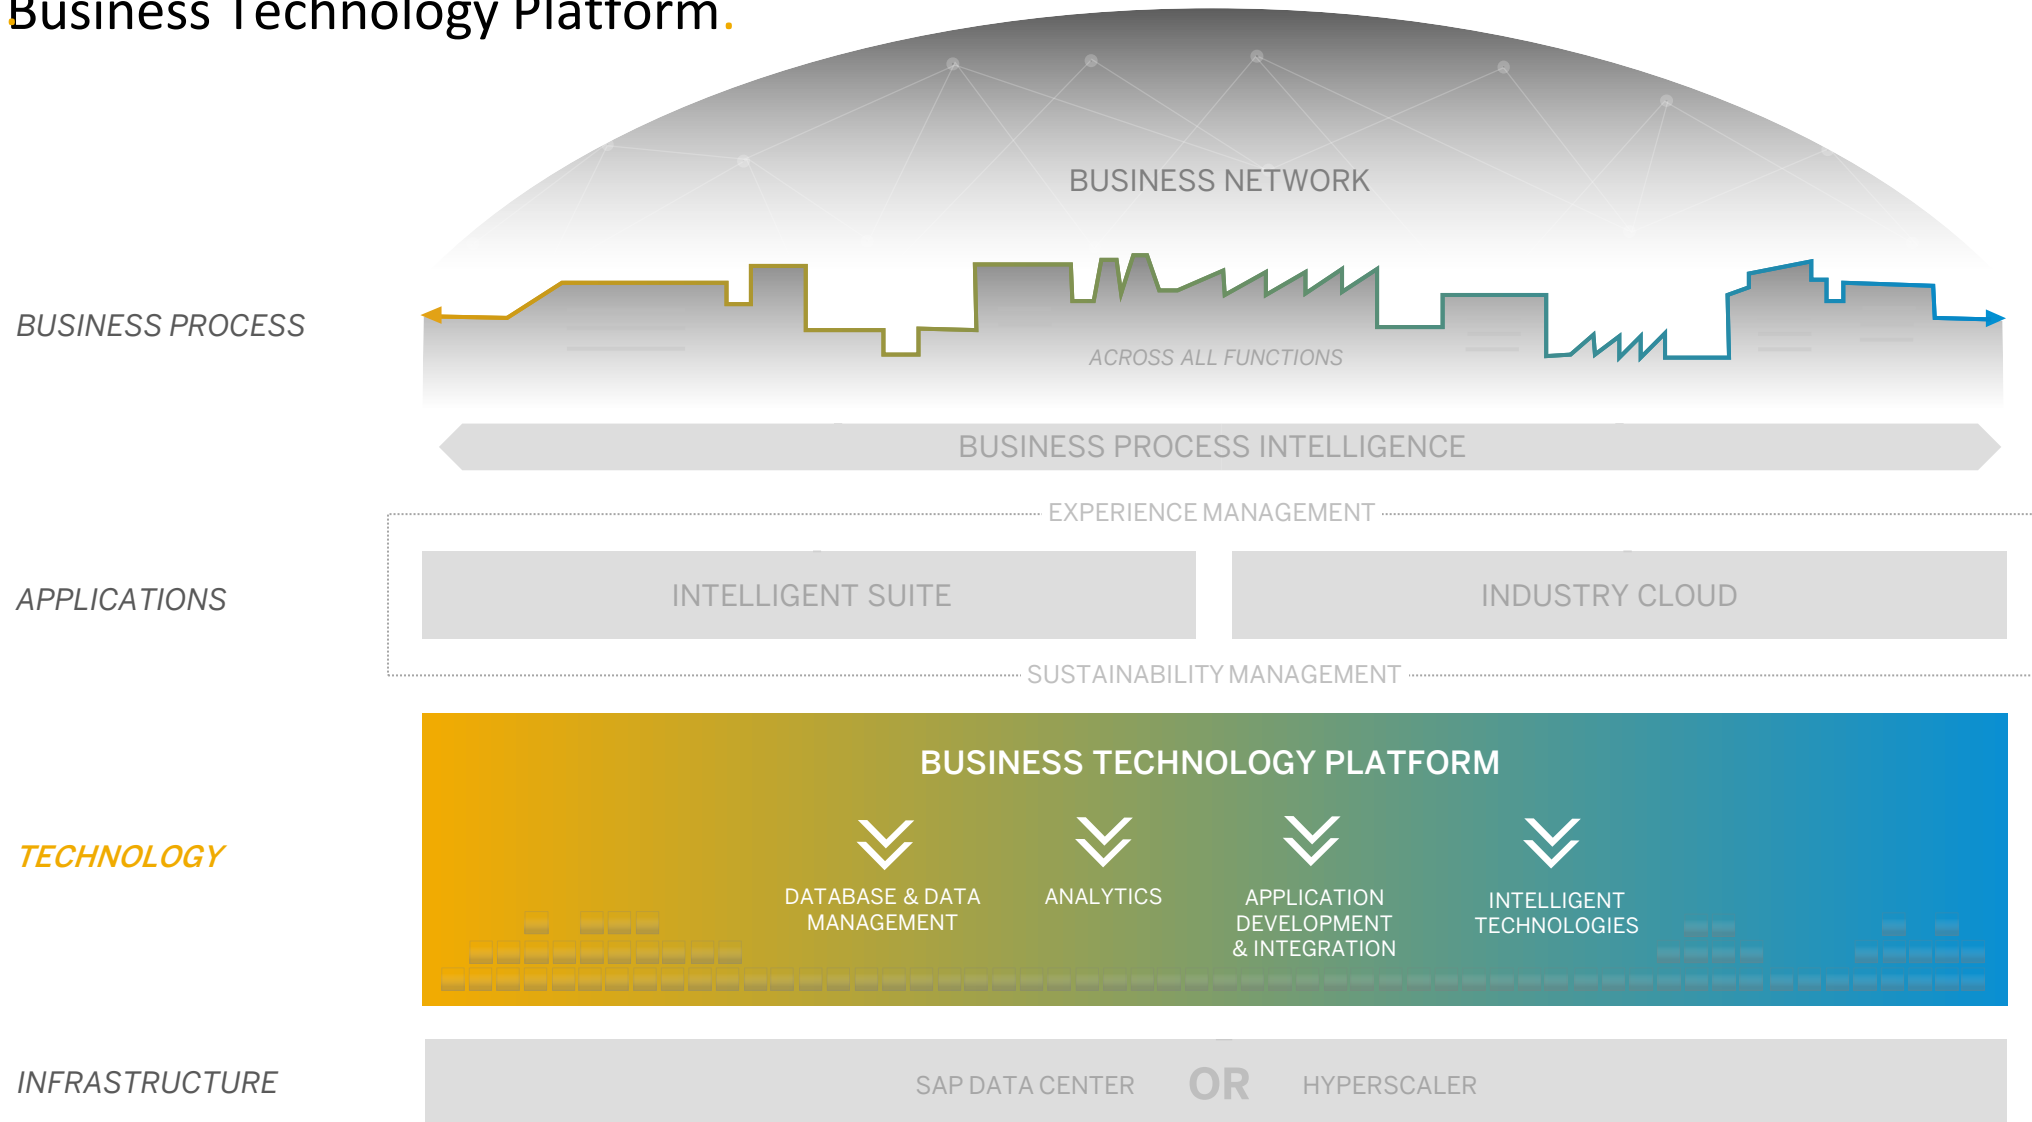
Business Technology Platform.

BUSINESS NETWORK

BUSINESS PROCESS

ACROSS ALL FUNCTIONS

BUSINESS PROCESS INTELLIGENCE

EXPERIENCE MANAGEMENT

APPLICATIONS

INTELLIGENT SUITE

INDUSTRY CLOUD

SUSTAINABILITY MANAGEMENT

TECHNOLOGY

BUSINESS TECHNOLOGY PLATFORM

DATABASE & DATA MANAGEMENT

ANALYTICS

APPLICATION DEVELOPMENT & INTEGRATION

INTELLIGENT TECHNOLOGIES

INFRASTRUCTURE

SAP DATA CENTER OR HYPERSCALER